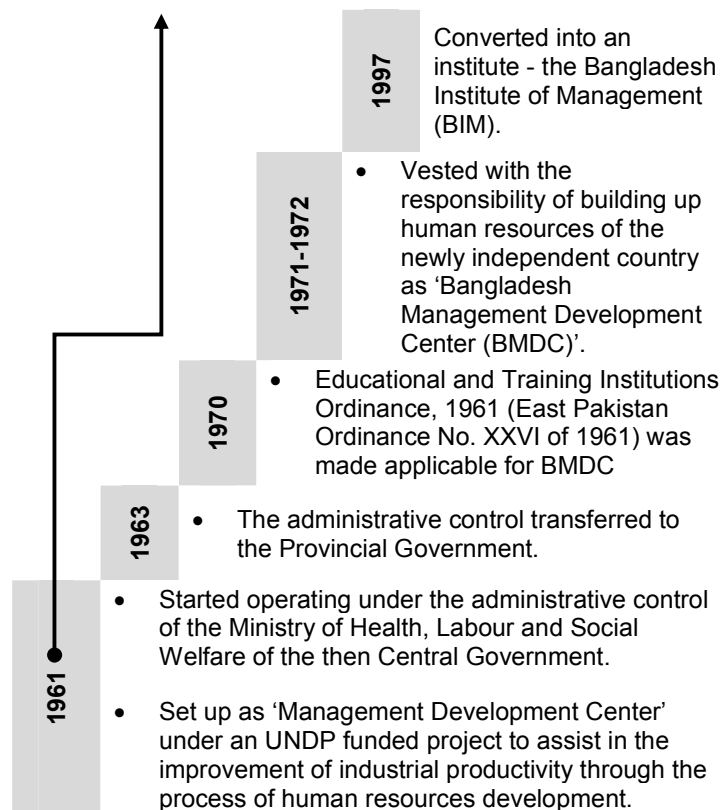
1997

Converted into an institute - the Bangladesh Institute of Management (BIM).

1971-1972

• Vested with the responsibility of building up human resources of the newly independent country as 'Bangladesh Management Development Center (BMDC)'.

1970

• Educational and Training Institutions Ordinance, 1961 (East Pakistan Ordinance No. XXVI of 1961) was made applicable for BMDC

1963

• The administrative control transferred to the Provincial Government.

1961

• Started operating under the administrative control of the Ministry of Health, Labour and Social Welfare of the then Central Government.

• Set up as 'Management Development Center' under an UNDP funded project to assist in the improvement of industrial productivity through the process of human resources development.